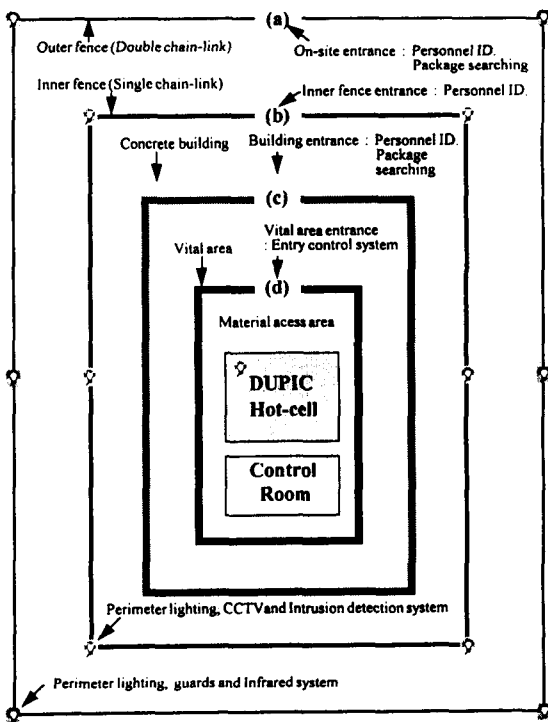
(a)

Outer fence (Double chain-link)

On-site entrance : Personnel ID. Package searching

Inner fence (Single chain-link)

(b)

Inner fence entrance : Personnel ID.

Concrete building

Building entrance : Personnel ID. Package searching

(c)

Vital area entrance : Entry control system

Vital area

(d)

Material acess area

DUPIC Hot-cell

Control Room

Perimeter lighting, CCTVand Intrusion detection system

Perimeter lighting, guards and Infrared system